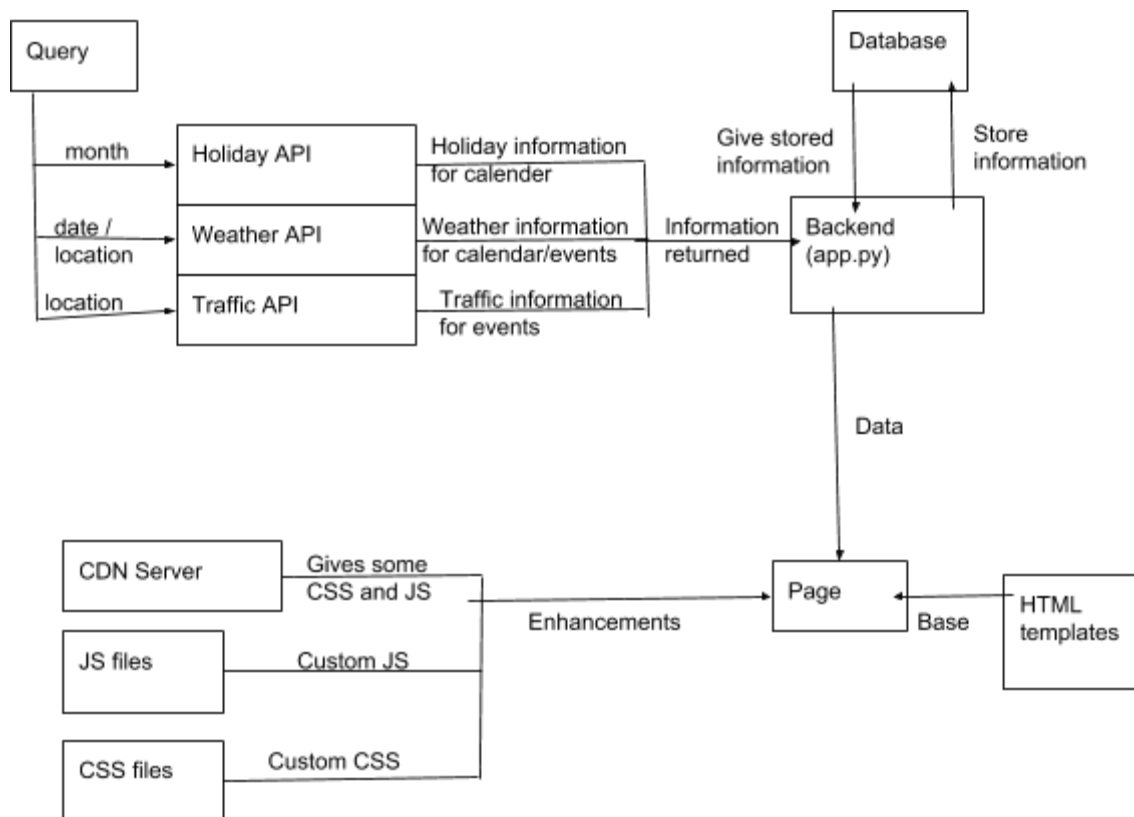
Query

month

date / location

location

Holiday API

Weather API

Traffic API

Holiday information for calender

Weather information for calendar/events

Traffic information for events

Information returned

Database

Give stored information

Store information

Backend (app.py)

Data

CDN Server

Gives some CSS and JS

JS files

Custom JS

CSS files

Custom CSS

Enhancements

Page

Base

HTML templates